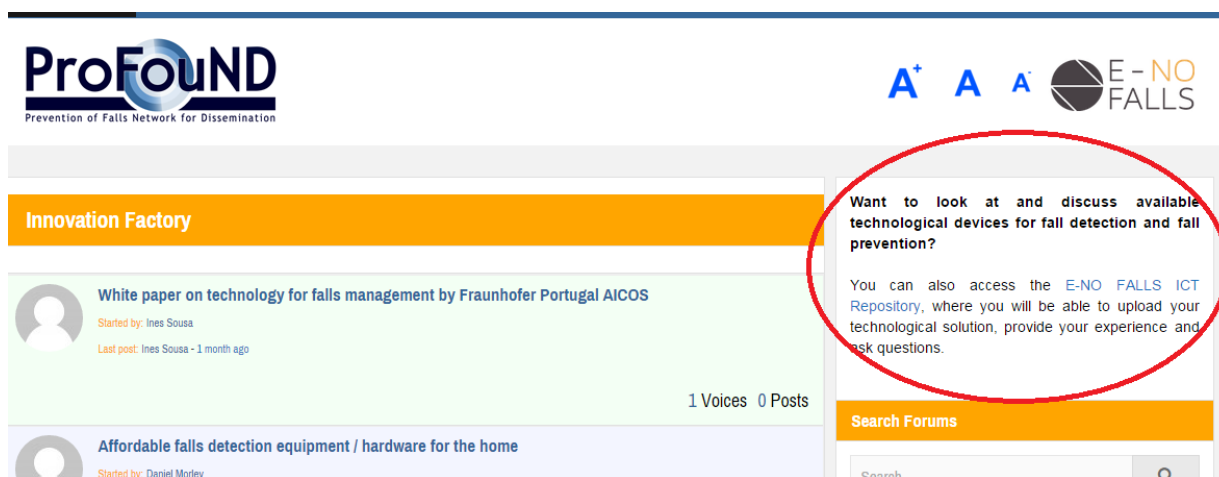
ProFouND
Prevention of Falls Network for Dissemination

A+ A A-

E-NO FALLS

Innovation Factory

White paper on technology for falls management by Fraunhofer Portugal AICOS
Started by: Ines Sousa
Last post: Ines Sousa - 1 month ago

1 Voices 0 Posts

Affordable falls detection equipment / hardware for the home
Started by: Daniel Morley

Want to look at and discuss available technological devices for fall detection and fall prevention?

You can also access the E-NO FALLS ICT Repository, where you will be able to upload your technological solution, provide your experience and ask questions.

Search Forums

Search